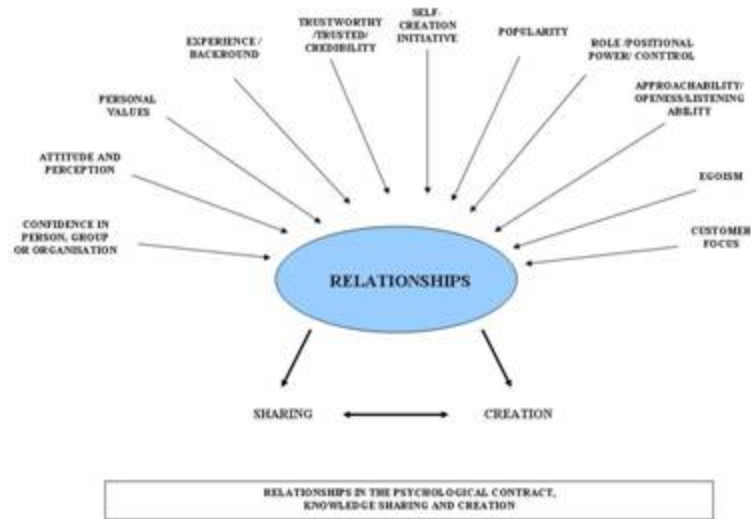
CONFIDENCE IN PERSON, GROUP OR ORGANISATION

ATTITUDE AND PERCEPTION

PERSONAL VALUES

EXPERIENCE / BACKROUND

TRUSTWORTHY /TRUSTED/ CREDIBILITY

SELF-CREATION INITIATIVE

POPULARITY

ROLE /POSITIONAL POWER/ CONTROL

APPROACHABILITY/ OPENESS/LISTENING ABILITY

EGOISM

CUSTOMER FOCUS

RELATIONSHIPS

SHARING

CREATION

RELATIONSHIPS IN THE PSYCHOLOGICAL CONTRACT, KNOWLEDGE SHARING AND CREATION